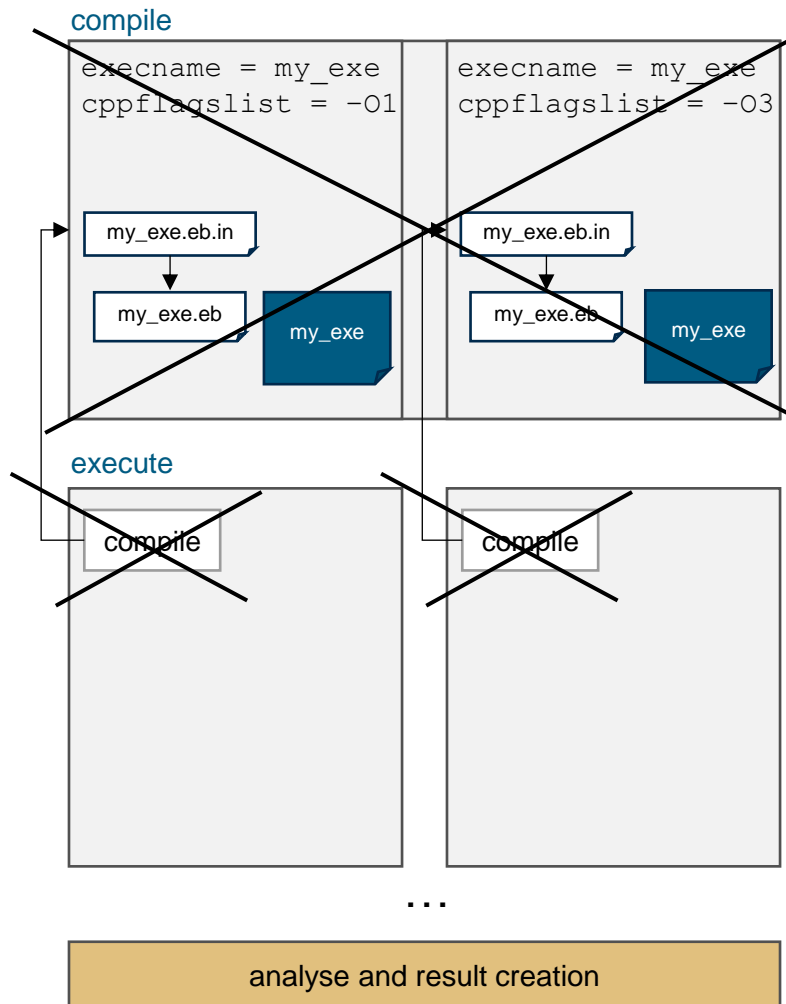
compile

execname = my_exe
cppflagslist = -O1

my_exe.eb.in

my_exe.eb

my_exe

execname = my_exe
cppflagslist = -O3

my_exe.eb.in

my_exe.eb

my_exe

execute

compile

compile

...

analyse and result creation